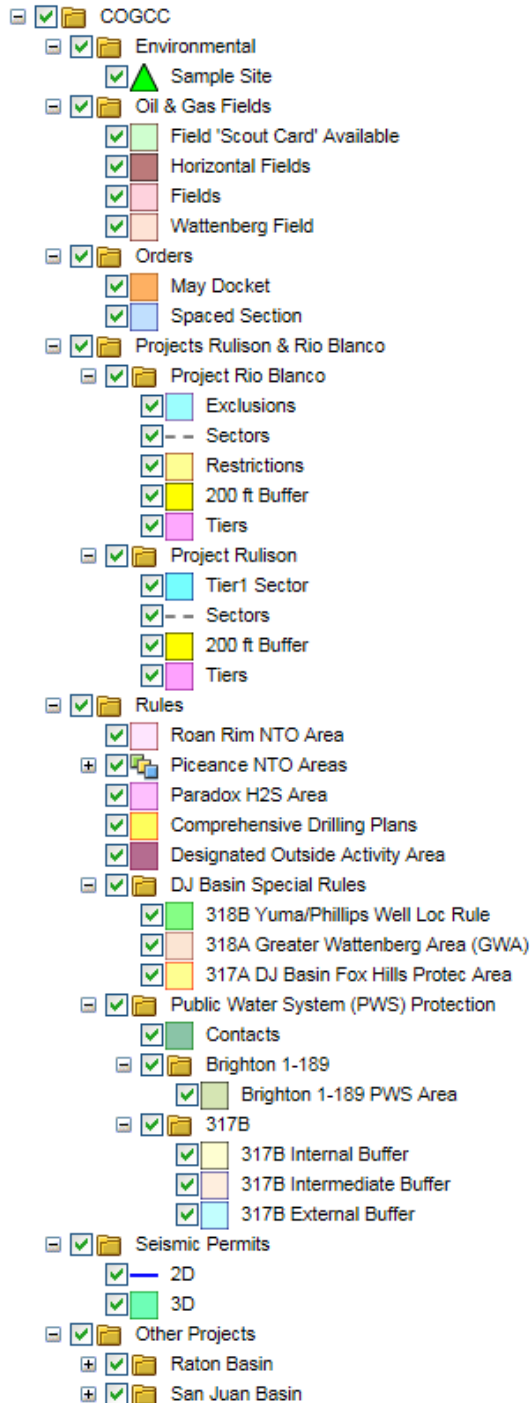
COGCC
Environmental
Sample Site
Oil & Gas Fields
Field 'Scout Card' Available
Horizontal Fields
Fields
Wattenberg Field
Orders
May Docket
Spaced Section
Projects Rulison & Rio Blanco
Project Rio Blanco
Exclusions
Sectors
Restrictions
200 ft Buffer
Tiers
Project Rulison
Tier1 Sector
Sectors
200 ft Buffer
Tiers
Rules
Roan Rim NTO Area
Piceance NTO Areas
Paradox H2S Area
Comprehensive Drilling Plans
Designated Outside Activity Area
DJ Basin Special Rules
318B Yuma/Phillips Well Loc Rule
318A Greater Wattenberg Area (GWA)
317A DJ Basin Fox Hills Protec Area
Public Water System (PWS) Protection
Contacts
Brighton 1-189
Brighton 1-189 PWS Area
317B
317B Internal Buffer
317B Intermediate Buffer
317B External Buffer
Seismic Permits
2D
3D
Other Projects
Raton Basin
San Juan Basin